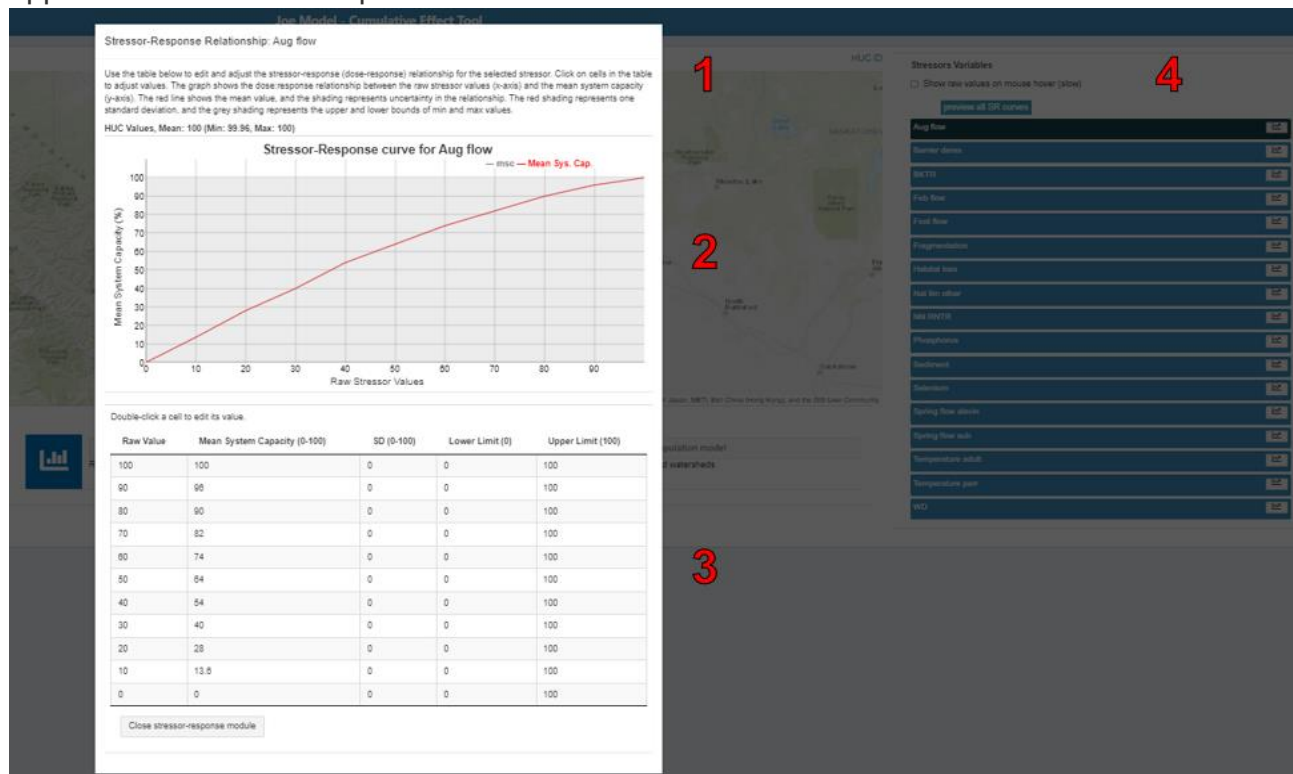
Joe Model - Cumulative Effect Tool

Stressor-Response Relationship: Aug flow

Use the table below to edit and adjust the stressor-response (dose-response) relationship for the selected stressor. Click on cells in the table to adjust values. The graph shows the dose:response relationship between the raw stressor values (x-axis) and the mean system capacity (y-axis). The red line shows the mean value, and the shading represents uncertainty in the relationship. The red shading represents one standard deviation, and the grey shading represents the upper and lower bounds of min and max values.

HUC Values, Mean: 100 (Min: 99.96, Max: 100)

Stressor-Response curve for Aug flow

— msc — Mean Sys. Cap.

Mean System Capacity (%)

100 90 80 70 60 50 40 30 20 10 0

0 10 20 30 40 50 60 70 80 90

Raw Stressor Values

Double-click a cell to edit its value.

| Raw Value | Mean System Capacity (0-100) | SD (0-100) | Lower Limit (0) | Upper Limit (100) |
|---|---|---|---|---|
| 100 | 100 | 0 | 0 | 100 |
| 90 | 96 | 0 | 0 | 100 |
| 80 | 90 | 0 | 0 | 100 |
| 70 | 82 | 0 | 0 | 100 |
| 60 | 74 | 0 | 0 | 100 |
| 50 | 64 | 0 | 0 | 100 |
| 40 | 54 | 0 | 0 | 100 |
| 30 | 40 | 0 | 0 | 100 |
| 20 | 28 | 0 | 0 | 100 |
| 10 | 13.6 | 0 | 0 | 100 |
| 0 | 0 | 0 | 0 | 100 |

Close stressor-response module

1

2

3

4

HUC ID

Stressors Variables

Show raw values on mouse hover (slow)

preview all SR curves

Aug flow

Barrier dens

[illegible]

Feb flow

Ford flow

Fragmentation

Habitat loss

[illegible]

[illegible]

Phosphorus

Sediment

Selenium

Spring flow atecm

Spring flow sub

Temperature adult

Temperature parr

WQ

pulation model

d watersheds